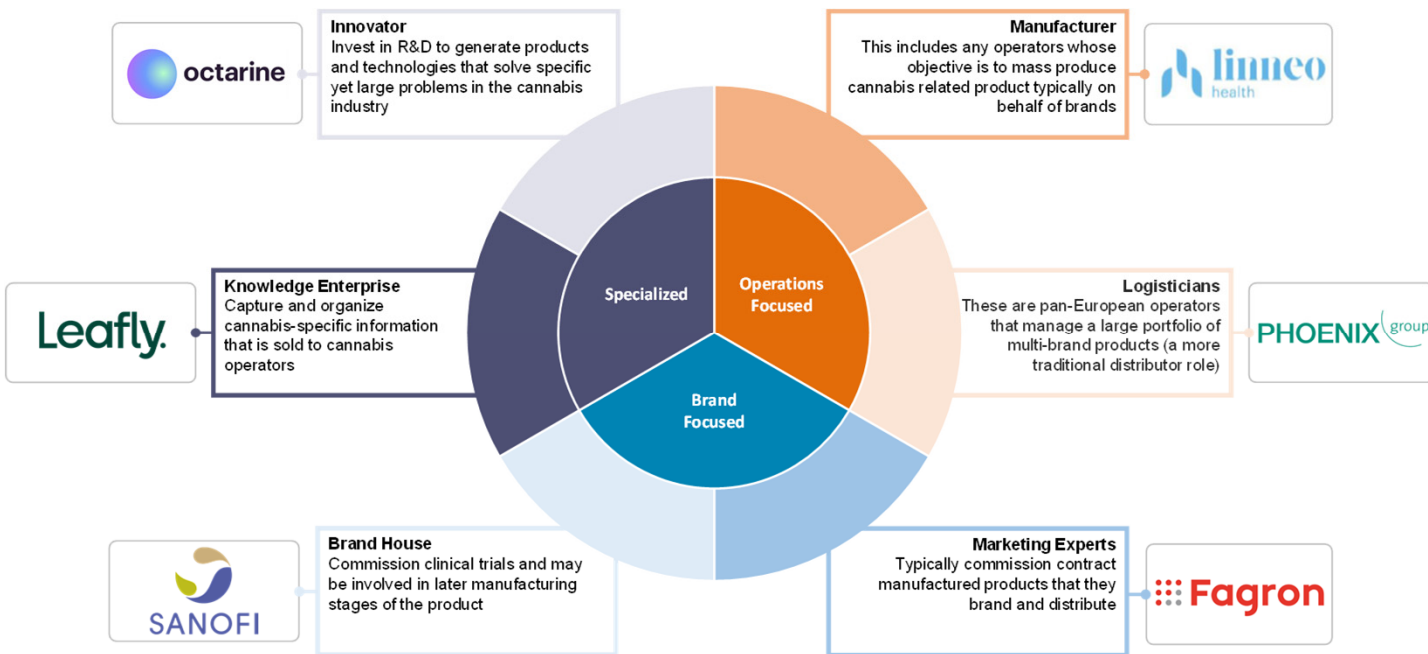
octarine

Innovator
Invest in R&D to generate products and technologies that solve specific yet large problems in the cannabis industry

Manufacturer
This includes any operators whose objective is to mass produce cannabis related product typically on behalf of brands

linneo health

Leafly.

Knowledge Enterprise
Capture and organize cannabis-specific information that is sold to cannabis operators

Specialized

Operations Focused

Brand Focused

Logisticians
These are pan-European operators that manage a large portfolio of multi-brand products (a more traditional distributor role)

PHOENIX group

SANOFI

Brand House
Commission clinical trials and may be involved in later manufacturing stages of the product

Marketing Experts
Typically commission contract manufactured products that they brand and distribute

Fagron